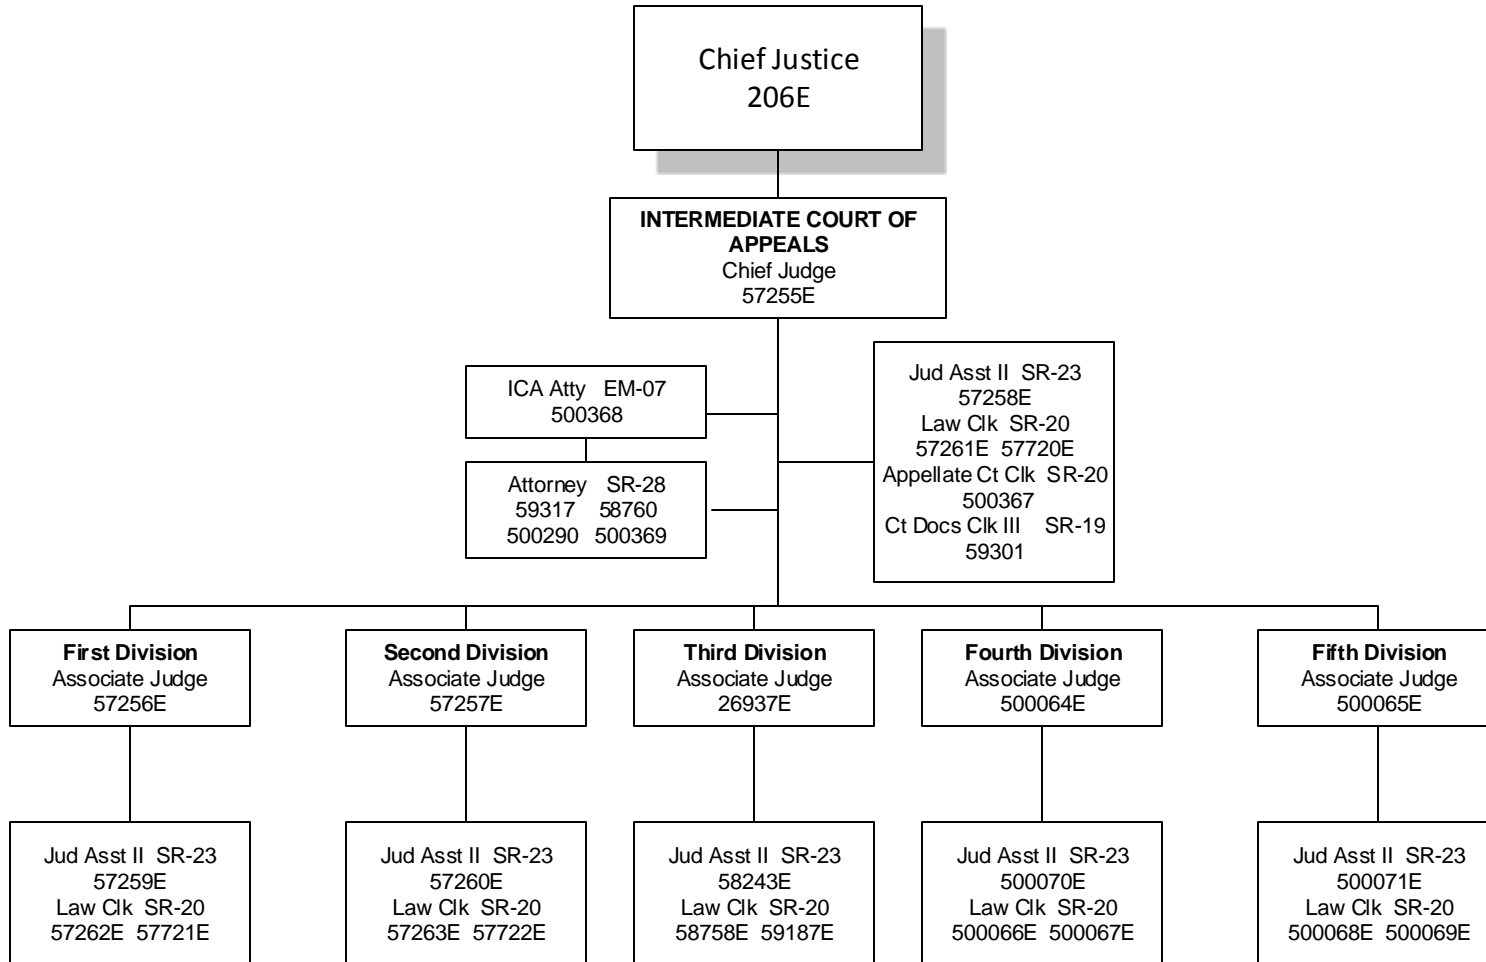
Chief Justice
206E

**INTERMEDIATE COURT OF APPEALS**
Chief Judge
57255E

ICA Atty EM-07
500368

Attorney SR-28
59317 58760
500290 500369

Jud Asst II SR-23
57258E
Law Clk SR-20
57261E 57720E
Appellate Ct Clk SR-20
500367
Ct Docs Clk III SR-19
59301

**First Division**
Associate Judge
57256E

Jud Asst II SR-23
57259E
Law Clk SR-20
57262E 57721E

**Second Division**
Associate Judge
57257E

Jud Asst II SR-23
57260E
Law Clk SR-20
57263E 57722E

**Third Division**
Associate Judge
26937E

Jud Asst II SR-23
58243E
Law Clk SR-20
58758E 59187E

**Fourth Division**
Associate Judge
500064E

Jud Asst II SR-23
500070E
Law Clk SR-20
500066E 500067E

**Fifth Division**
Associate Judge
500065E

Jud Asst II SR-23
500071E
Law Clk SR-20
500068E 500069E